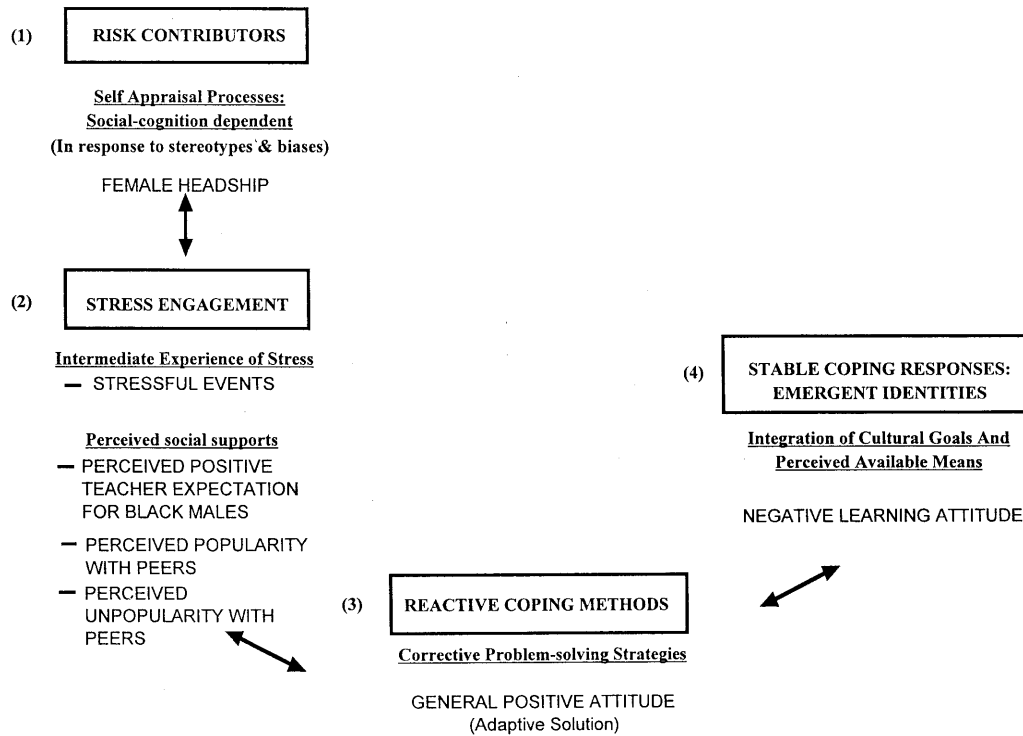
(1) RISK CONTRIBUTORS

Self Appraisal Processes:
Social-cognition dependent
(In response to stereotypes & biases)

FEMALE HEADSHIP

(2) STRESS ENGAGEMENT

Intermediate Experience of Stress
– STRESSFUL EVENTS

Perceived social supports
– PERCEIVED POSITIVE TEACHER EXPECTATION FOR BLACK MALES
– PERCEIVED POPULARITY WITH PEERS
– PERCEIVED UNPOPULARITY WITH PEERS

(3) REACTIVE COPING METHODS

Corrective Problem-solving Strategies

GENERAL POSITIVE ATTITUDE
(Adaptive Solution)

(4) STABLE COPING RESPONSES: EMERGENT IDENTITIES

Integration of Cultural Goals And Perceived Available Means

NEGATIVE LEARNING ATTITUDE